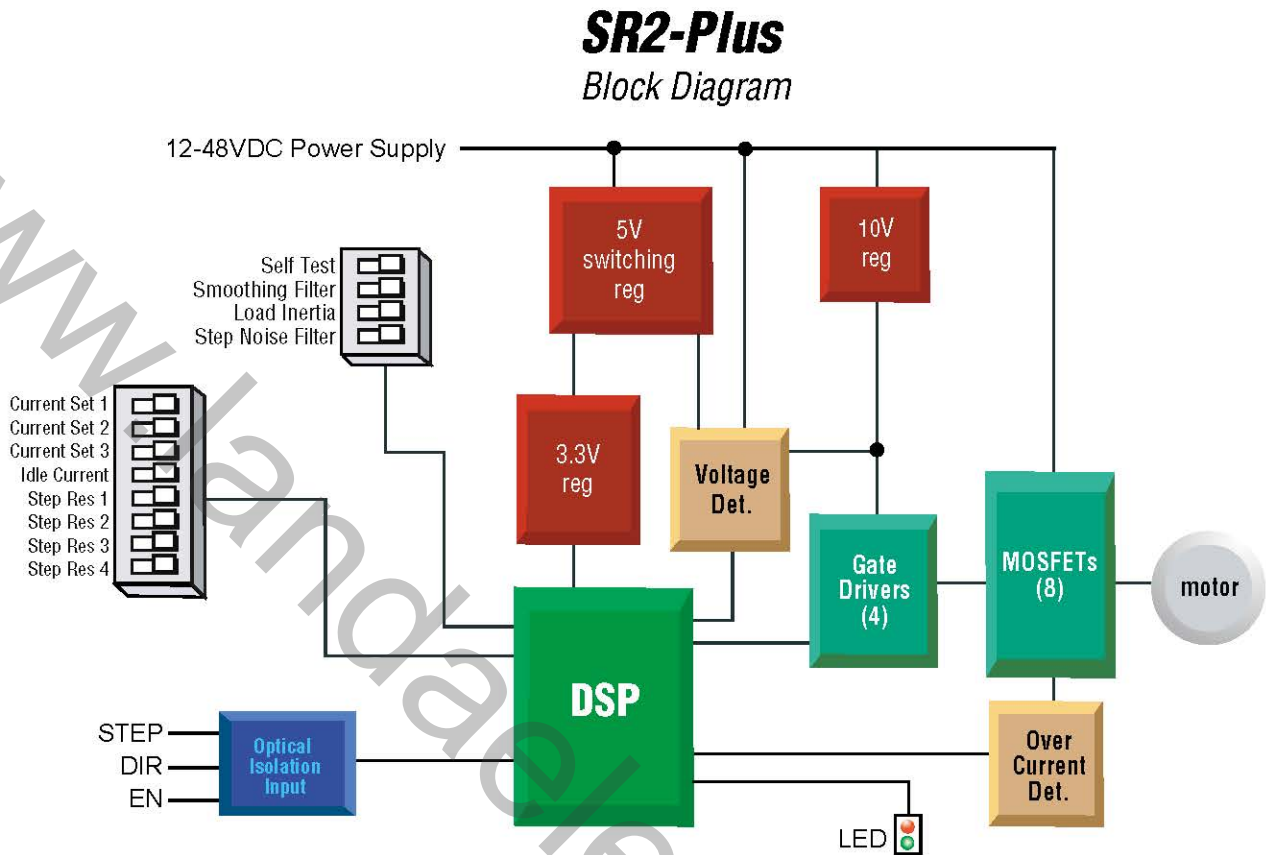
SR2-Plus
Block Diagram

12-48VDC Power Supply

5V switching reg

10V reg

Self Test
Smoothing Filter
Load Inertia
Step Noise Filter

Current Set 1
Current Set 2
Current Set 3
Idle Current
Step Res 1
Step Res 2
Step Res 3
Step Res 4

3.3V reg

Voltage Det.

Gate Drivers (4)

MOSFETs (8)

motor

DSP

STEP
DIR
EN

Optical Isolation Input

Over Current Det.

LED

www.landaele